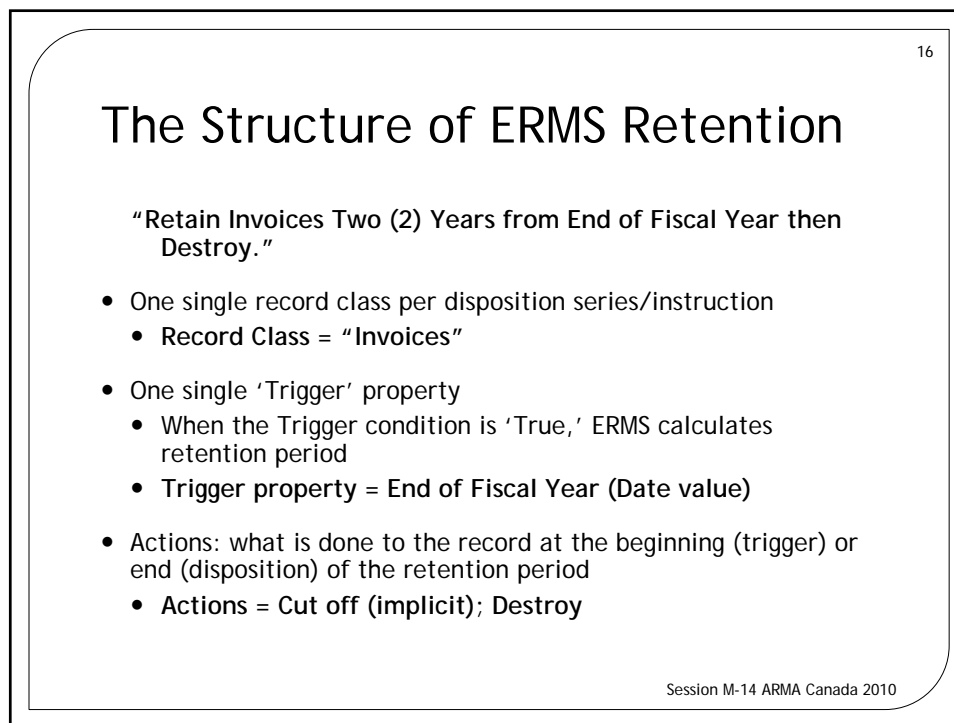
16

The Structure of ERMS Retention

"Retain Invoices Two (2) Years from End of Fiscal Year then Destroy."

- One single record class per disposition series/instruction
  - Record Class = "Invoices"
- One single 'Trigger' property
  - When the Trigger condition is 'True,' ERMS calculates retention period
  - Trigger property = End of Fiscal Year (Date value)
- Actions: what is done to the record at the beginning (trigger) or end (disposition) of the retention period
  - Actions = Cut off (implicit); Destroy

Session M-14 ARMA Canada 2010